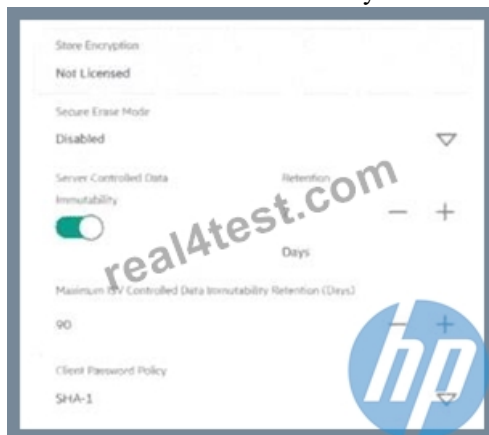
Store Encryption
Not Licensed

Secure Erase Mode
Disabled

Server Controlled Data Immutability

Retention

Days

real4test.com

Maximum ISV Controlled Data Immutability Retention (Days)
90

Client Password Policy
SHA-1

hp